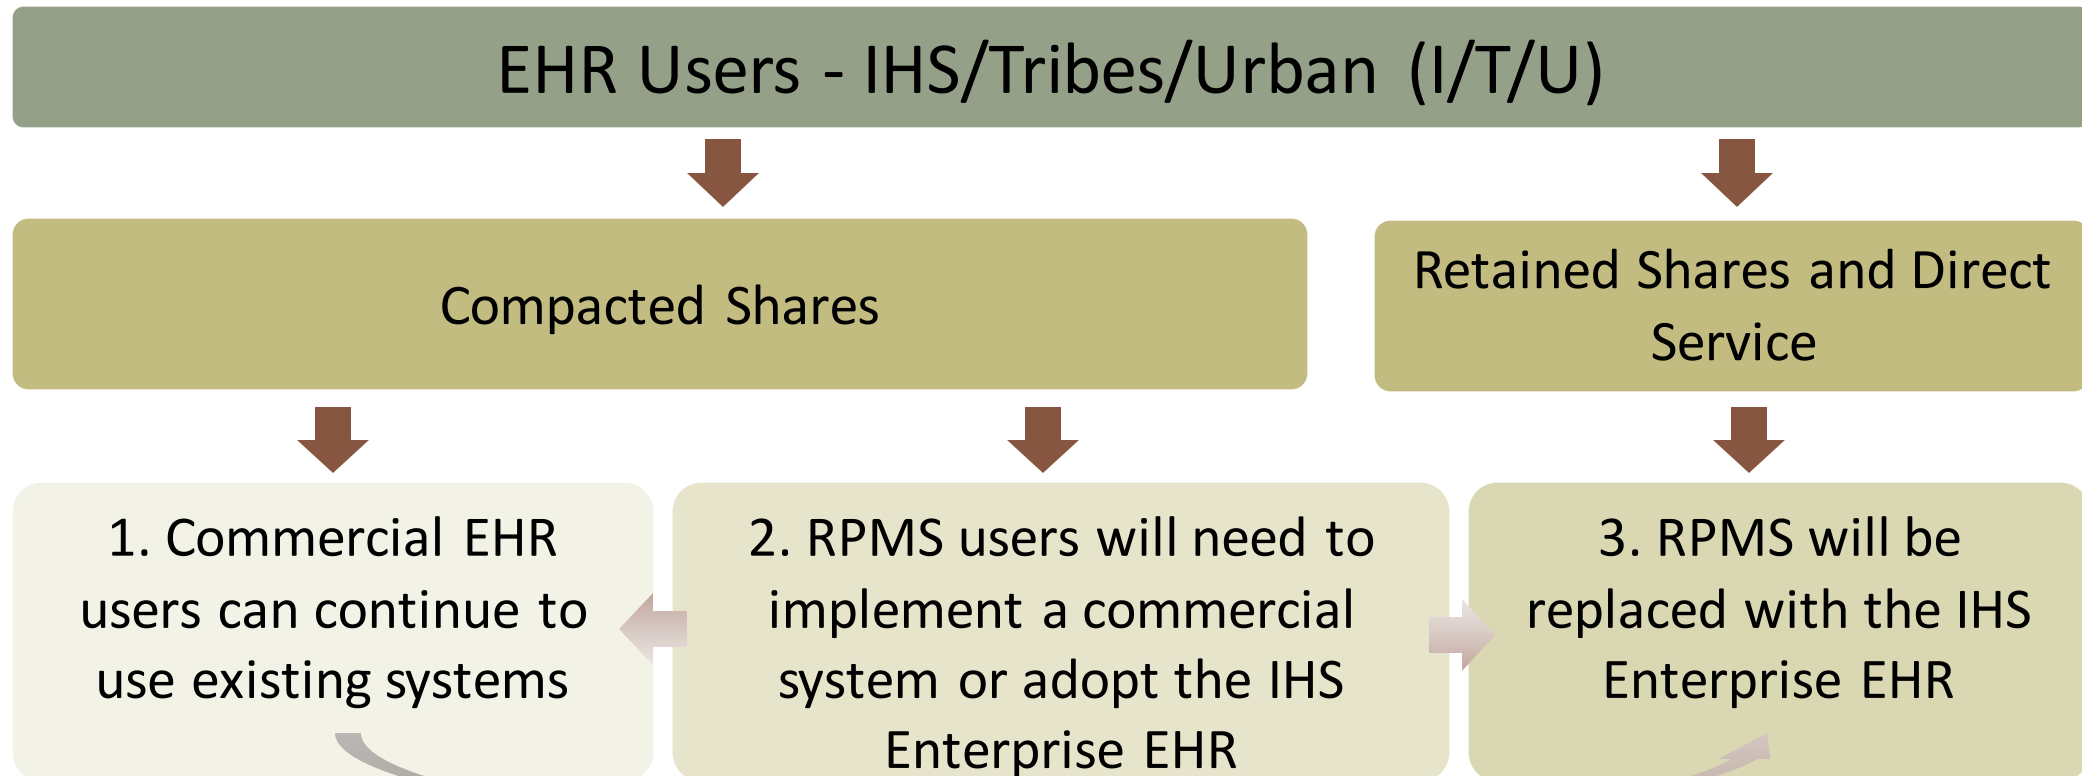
EHR Users - IHS/Tribes/Urban (I/T/U)

Compacted Shares

Retained Shares and Direct Service

1. Commercial EHR users can continue to use existing systems

2. RPMS users will need to implement a commercial system or adopt the IHS Enterprise EHR

3. RPMS will be replaced with the IHS Enterprise EHR